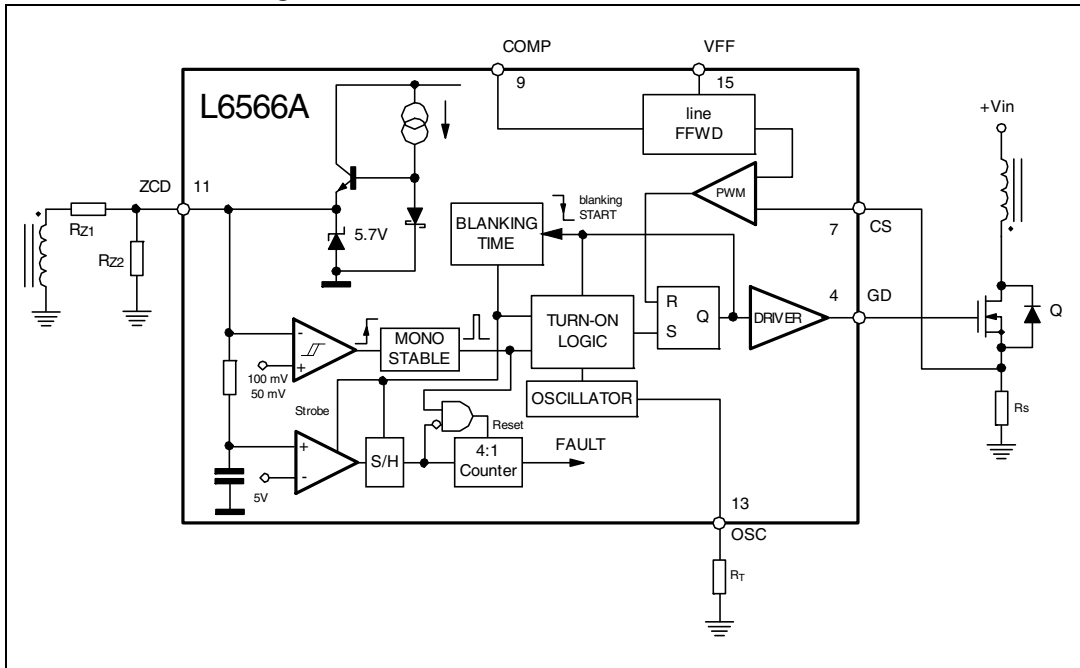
COMP
VFF
9
15
L6566A
line FFWD
+Vin
ZCD
11
PWM
blanking START
BLANKING TIME
5.7V
7
CS
$R_{Z1}$
$R_{Z2}$
R
Q
S
TURN-ON LOGIC
DRIVER
4
GD
Q
MONO STABLE
100 mV
50 mV
OSCILLATOR
Strobe
Reset
S/H
4:1 Counter
FAULT
5V
Rs
13
OSC
$R_T$